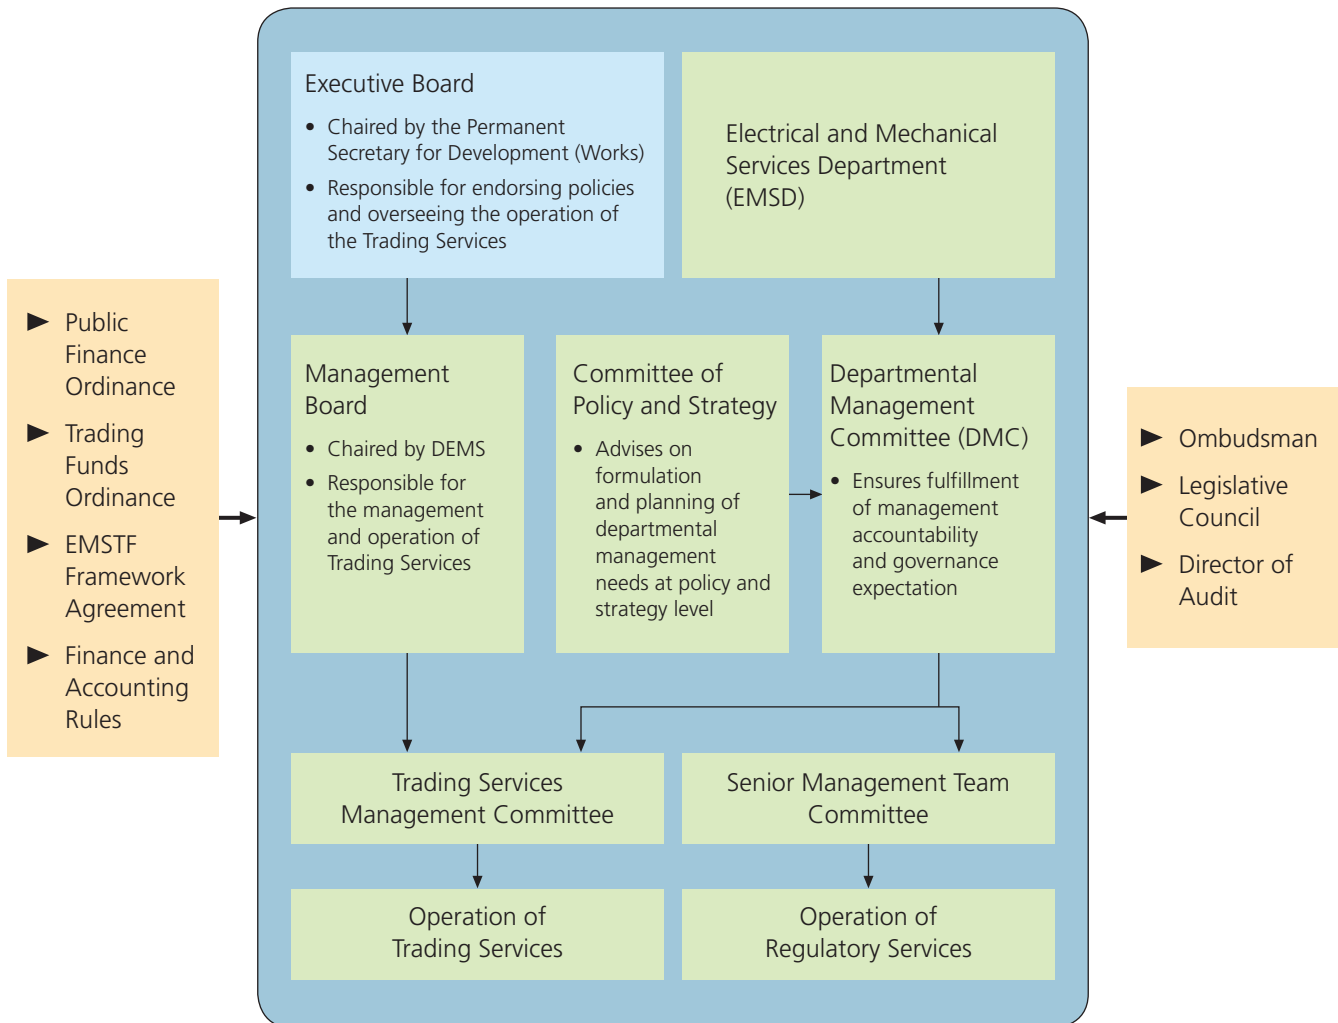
► Public Finance Ordinance

► Trading Funds Ordinance

► EMSTF Framework Agreement

► Finance and Accounting Rules

Executive Board

- Chaired by the Permanent Secretary for Development (Works)
- Responsible for endorsing policies and overseeing the operation of the Trading Services

Electrical and Mechanical Services Department (EMSD)

Management Board

- Chaired by DEMS
- Responsible for the management and operation of Trading Services

Committee of Policy and Strategy

- Advises on formulation and planning of departmental management needs at policy and strategy level

Departmental Management Committee (DMC)

- Ensures fulfillment of management accountability and governance expectation

Trading Services Management Committee

Senior Management Team Committee

Operation of Trading Services

Operation of Regulatory Services

► Ombudsman

► Legislative Council

► Director of Audit